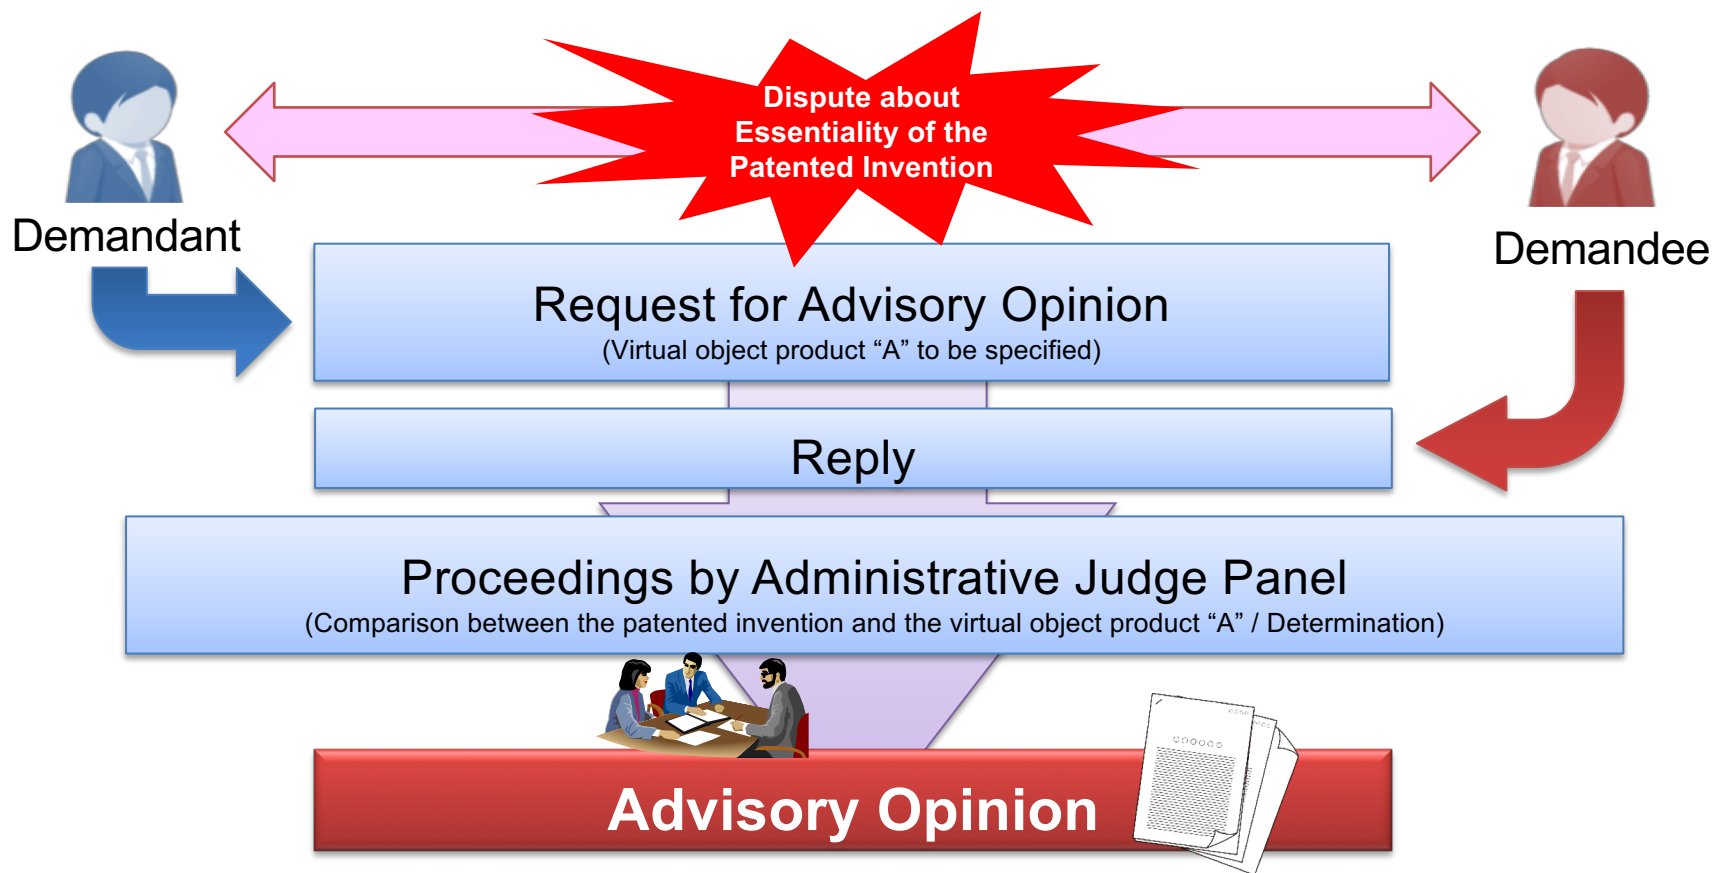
Dispute about Essentiality of the Patented Invention

Demandant

Demandee

Request for Advisory Opinion
(Virtual object product “A” to be specified)

Reply

Proceedings by Administrative Judge Panel
(Comparison between the patented invention and the virtual object product “A” / Determination)

Advisory Opinion